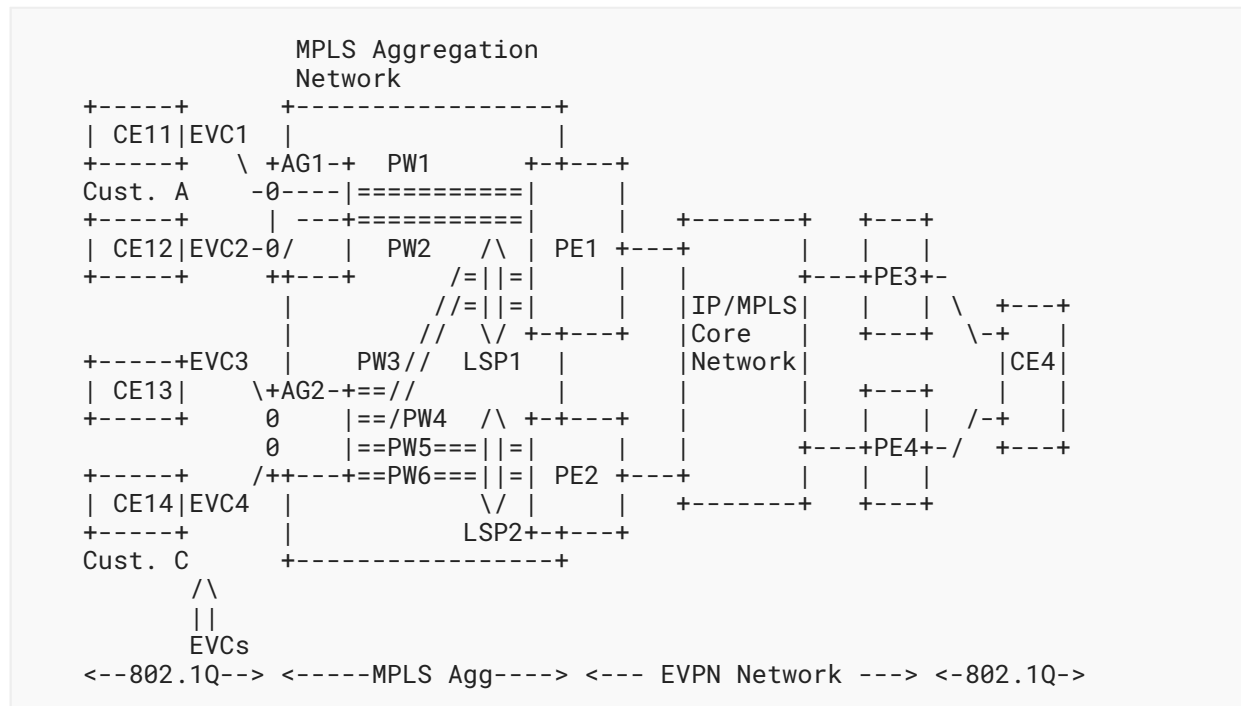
MPLS Aggregation
Network
+-----+      +-----------------+
| CE11|EVC1  |                 |
+-----+   \ +AG1-+  PW1       +-+---+
Cust. A    -0----|===========|     |
+-----+    | ---+===========|     |   +-------+   +---+
| CE12|EVC2-0/  |  PW2   /\ | PE1 +---+       |   |   |
+-----+     ++---+     /=||=|     |   |       +---+PE3+-
            |         //=||=|     |   |IP/MPLS|   |   | \  +---+
            |        //  \/ +-+---+   |Core   |   +---+  \-+   |
+-----+EVC3 |    PW3//  LSP1  |       |Network|            |CE4|
| CE13|    \+AG2-+==//         |       |       |   +---+    |   |
+-----+     0    |==/PW4  /\ +-+---+   |       |   |   |  /-+   |
            0    |==PW5===||=|     |   |       +---+PE4+-/  +---+
+-----+    /++---+==PW6===||=| PE2 +---+       |   |   |
| CE14|EVC4 |             \/ |     |   +-------+   +---+
+-----+     |           LSP2+-+---+
Cust. C     +-----------------+
      /\
      ||
      EVCs
<--802.1Q--> <-----MPLS Agg----> <--- EVPN Network ---> <-802.1Q->